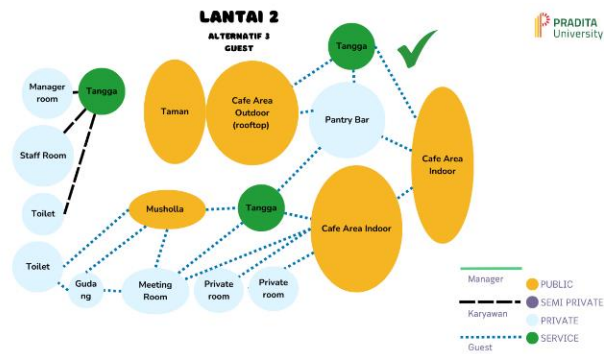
LANTAI 2
ALTERNATIF 3
GUEST

PRADITA University

Manager room
Tangga
Staff Room
Toilet
Taman
Cafe Area Outdoor (rooftop)
Tangga
Pantry Bar
Cafe Area Indoor
Musholla
Tangga
Cafe Area Indoor
Toilet
Gudang
Meeting Room
Private room
Private room

Manager
Karyawan
Guest
PUBLIC
SEMI PRIVATE
PRIVATE
SERVICE